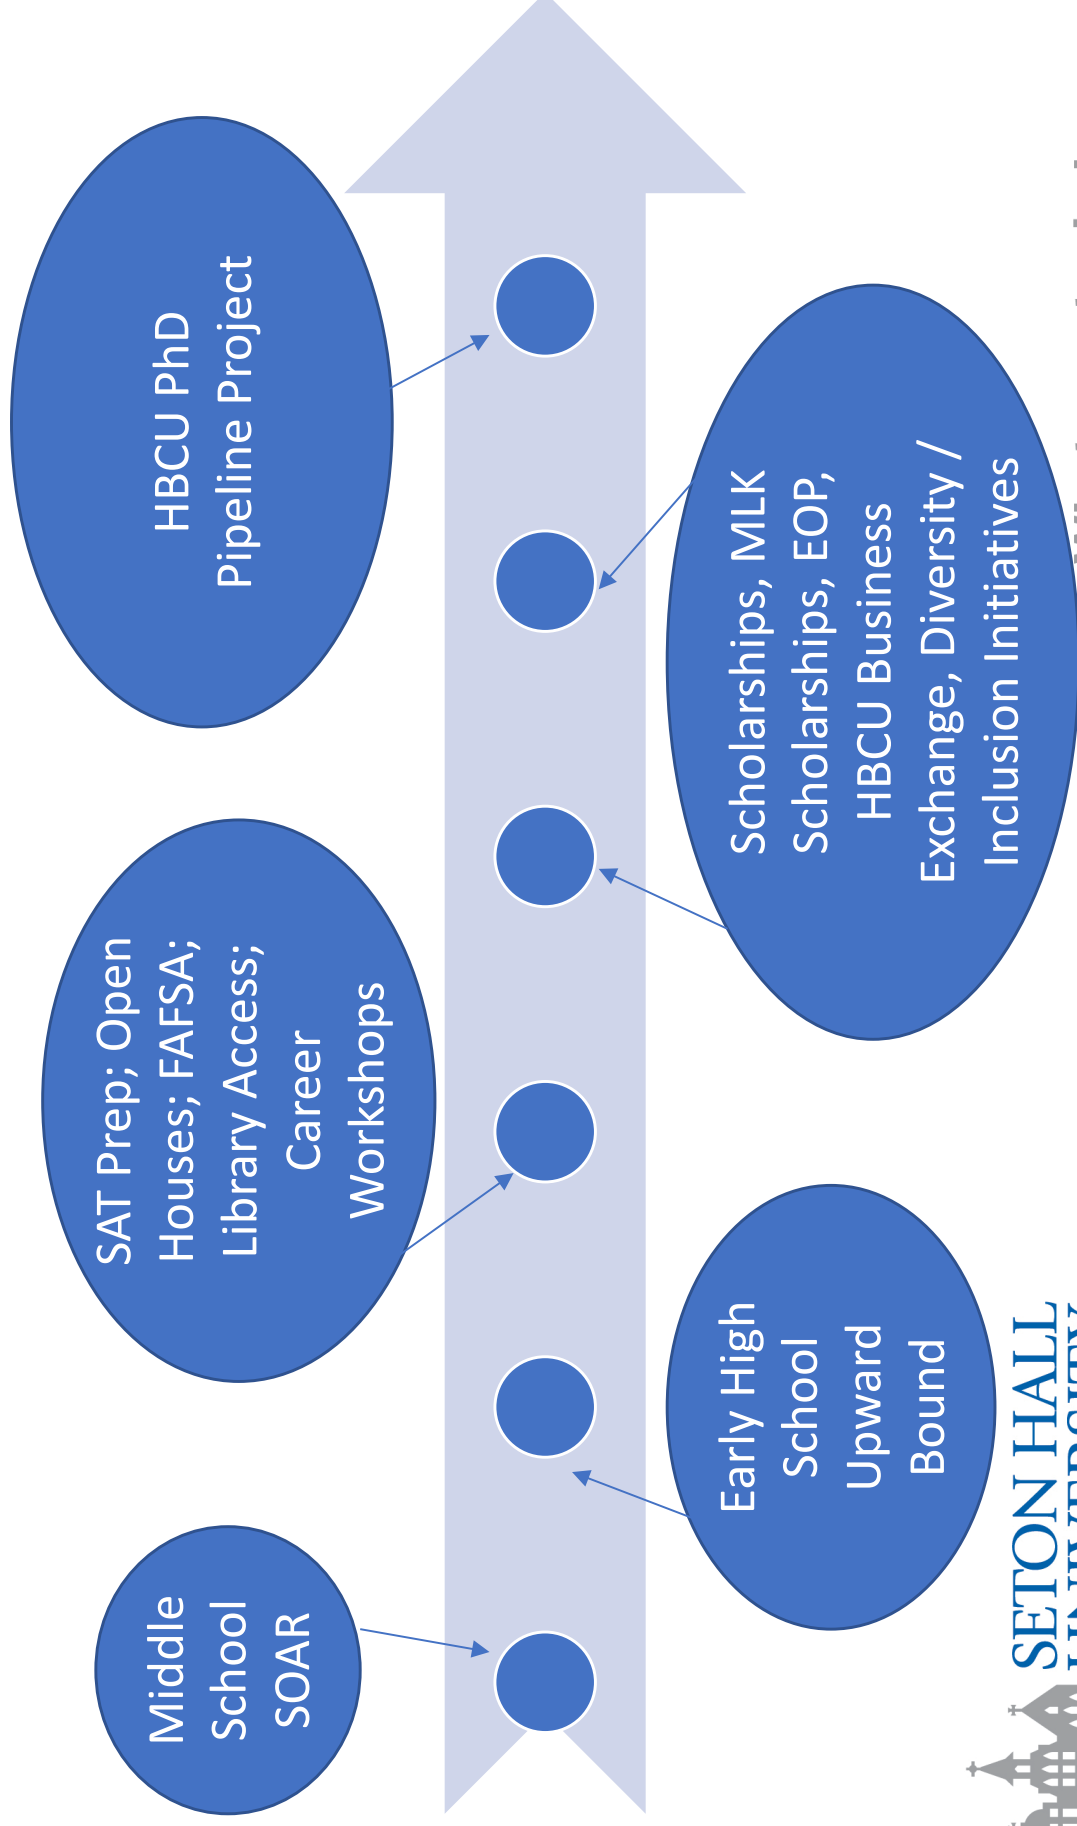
Middle School SOAR

Early High School Upward Bound

SAT Prep; Open Houses; FAFSA; Library Access; Career Workshops

Scholarships, MLK Scholarships, EOP, HBCU Business Exchange, Diversity / Inclusion Initiatives

HBCU PhD Pipeline Project

SETON HALL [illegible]